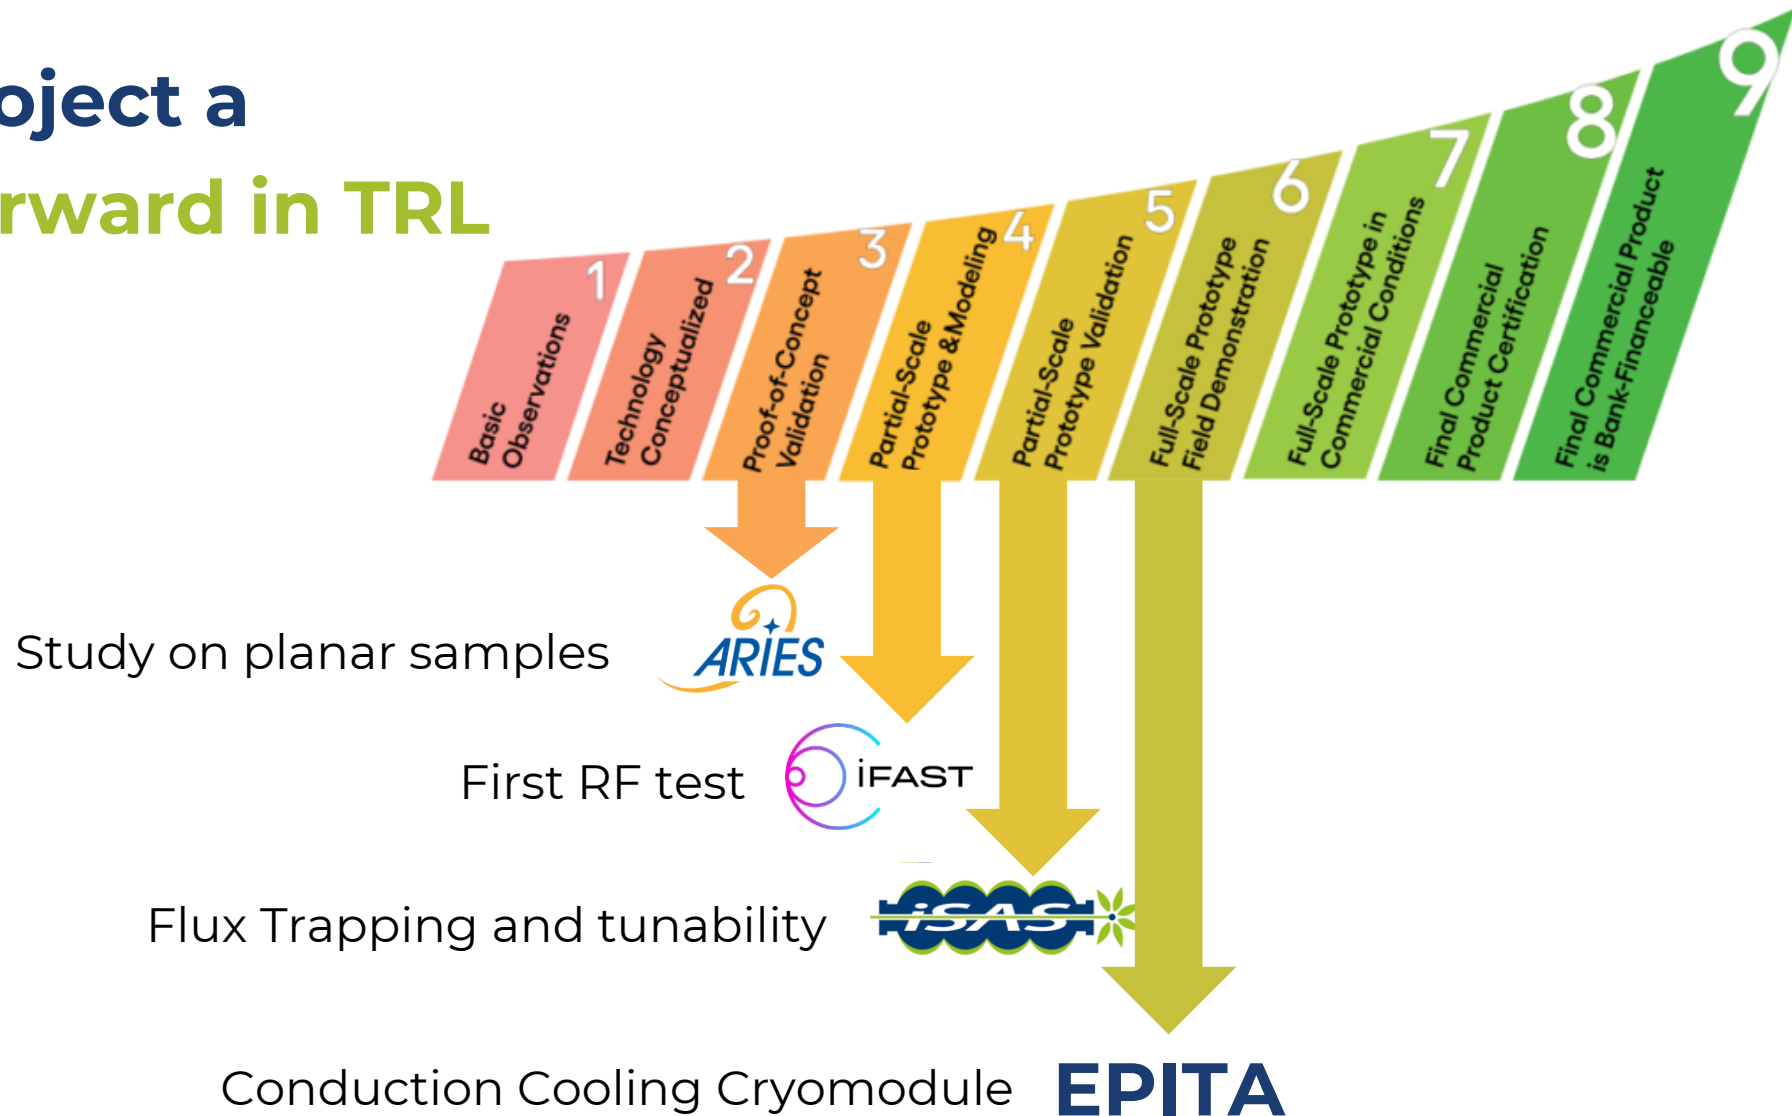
oject a
rward in TRL

1 Basic Observations
2 Technology Conceptualized
3 Proof-of-Concept Validation
4 Partial-Scale Prototype & Modeling
5 Partial-Scale Prototype Validation
6 Full-Scale Prototype Field Demonstration
7 Full-Scale Prototype in Commercial Conditions
8 Final Commercial Product Certification
9 Final Commercial Product is Bank-Financeable

Study on planar samples ARIES

First RF test iFAST

Flux Trapping and tunability iSAS

Conduction Cooling Cryomodule EPITA